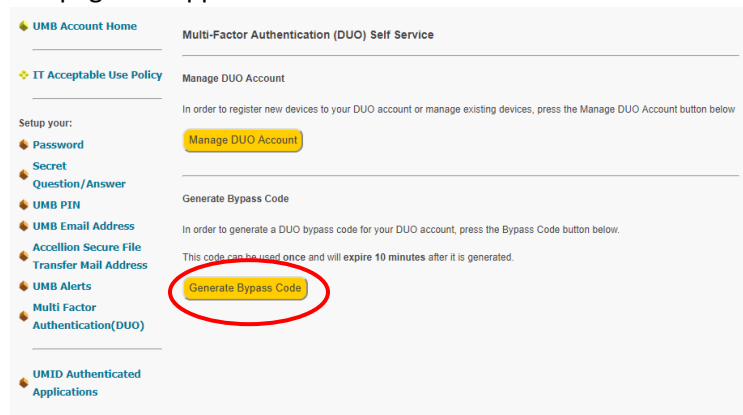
UMB Account Home

IT Acceptable Use Policy

Setup your:
Password
Secret Question/Answer
UMB PIN
UMB Email Address
Accellion Secure File Transfer Mail Address
UMB Alerts
Multi Factor Authentication(DUO)

UMID Authenticated Applications

Multi-Factor Authentication (DUO) Self Service

Manage DUO Account

In order to register new devices to your DUO account or manage existing devices, press the Manage DUO Account button below

Manage DUO Account

Generate Bypass Code

In order to generate a DUO bypass code for your DUO account, press the Bypass Code button below.

This code can be used once and will expire 10 minutes after it is generated.

Generate Bypass Code